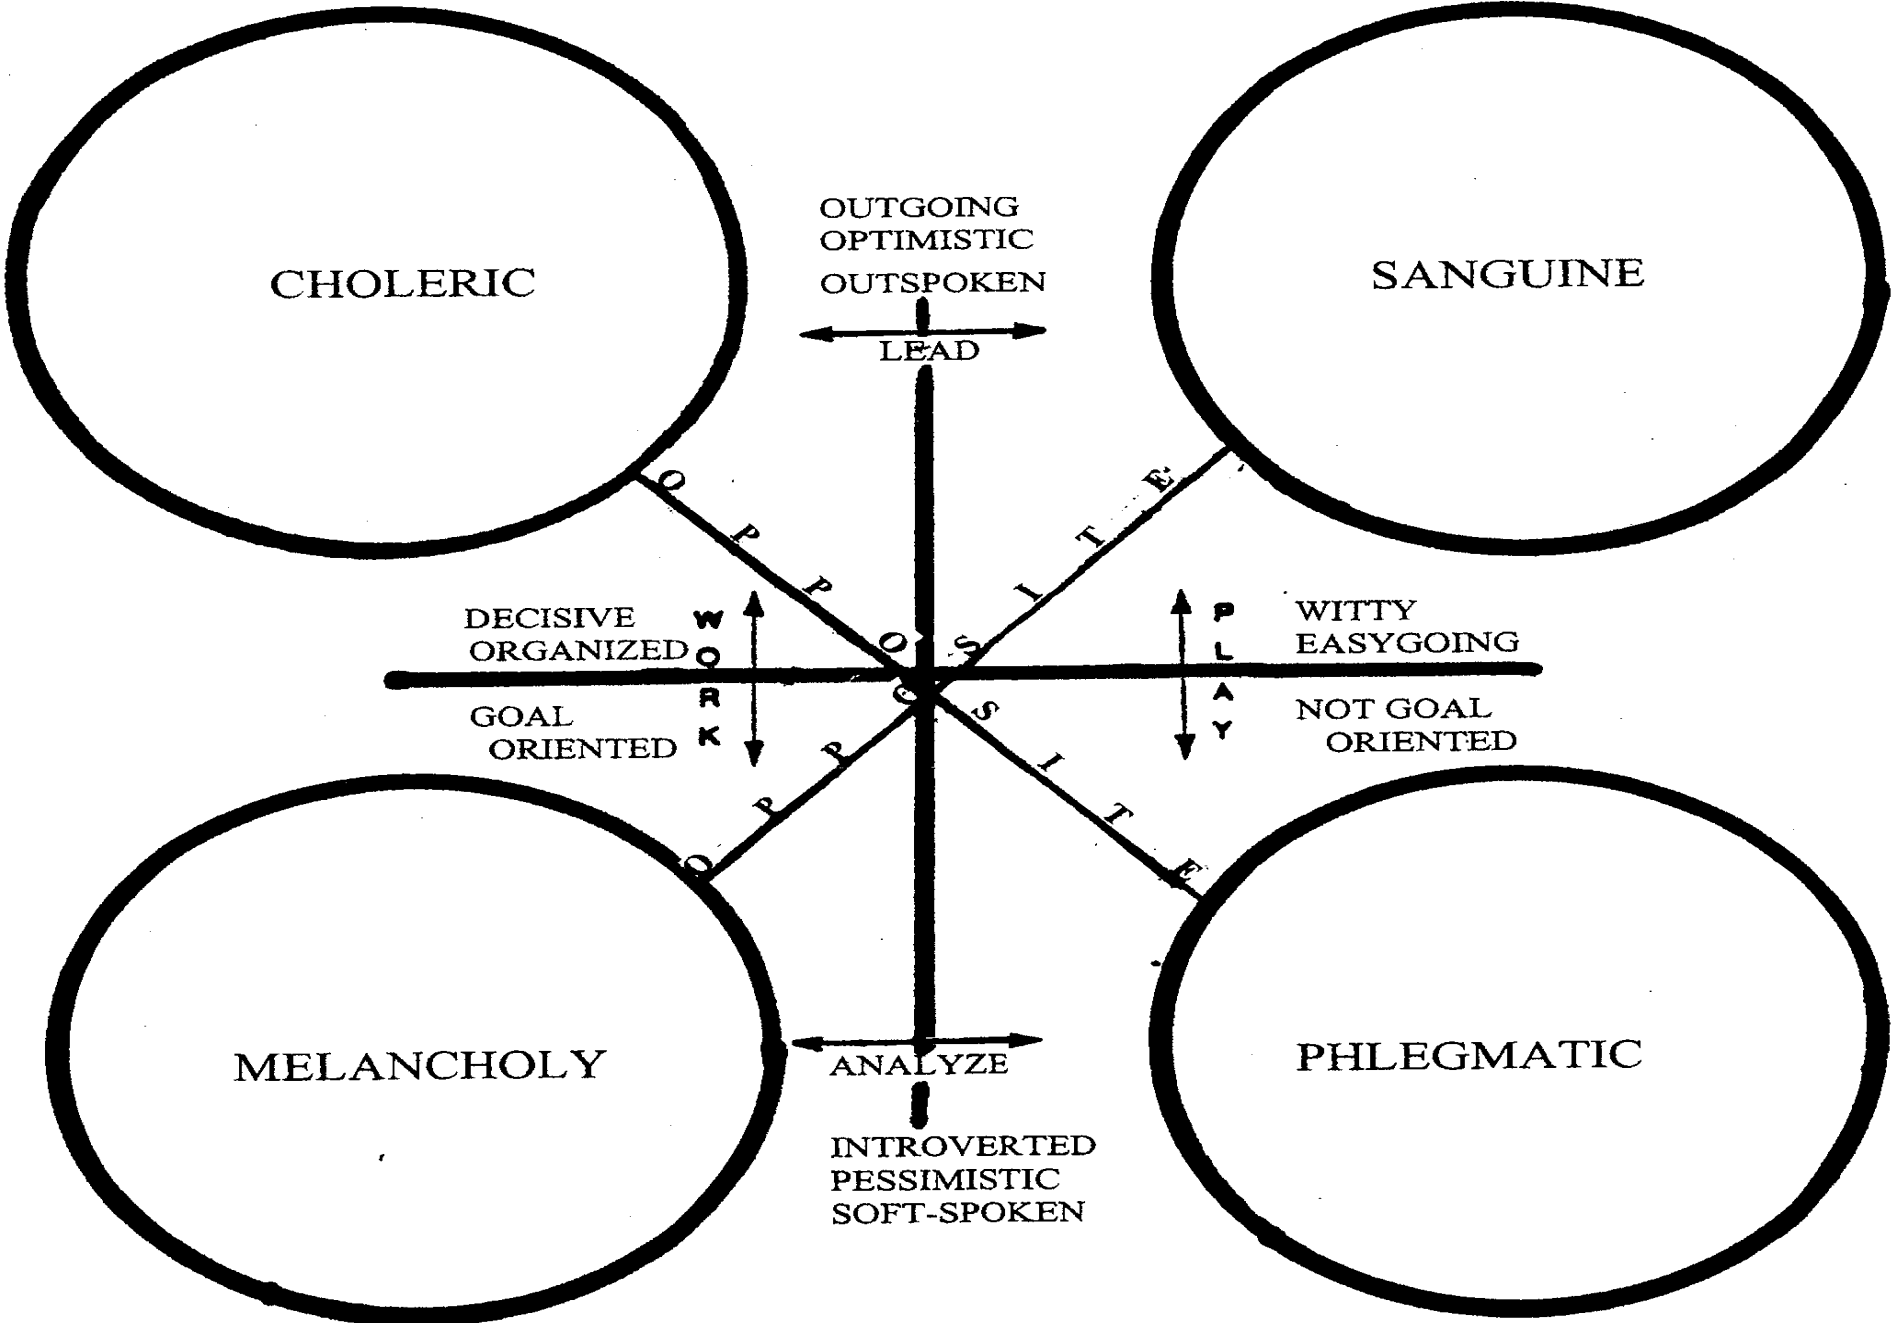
CHOLERIC

OUTGOING
OPTIMISTIC
OUTSPOKEN

LEAD

SANGUINE

OPPOSITE

OPPOSITE

DECISIVE
ORGANIZED

WORK

GOAL
ORIENTED

PLAY

WITTY
EASYGOING

NOT GOAL
ORIENTED

OPPOSITE

OPPOSITE

MELANCHOLY

ANALYZE

INTROVERTED
PESSIMISTIC
SOFT-SPOKEN

PHLEGMATIC